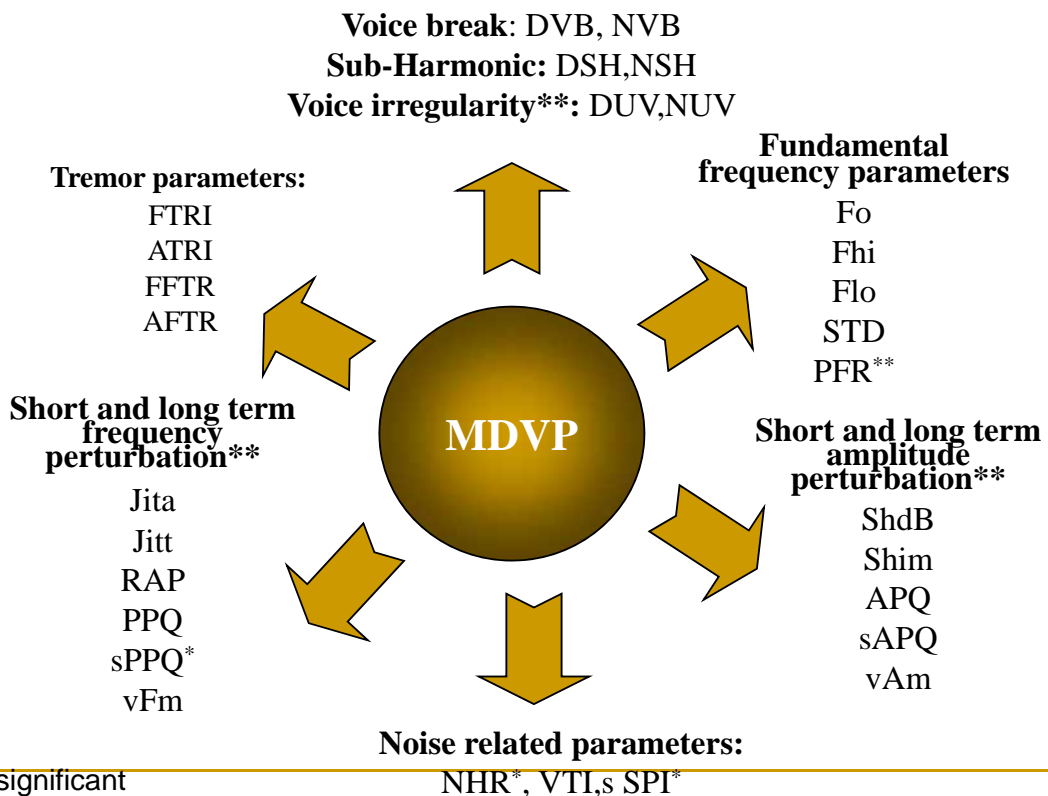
**Voice break**: DVB, NVB
**Sub-Harmonic:** DSH,NSH
**Voice irregularity\*\*:** DUV,NUV

**Tremor parameters:**
FTRI
ATRI
FFTR
AFTR

**Fundamental frequency parameters**
Fo
Fhi
Flo
STD
PFR$^{**}$

**Short and long term frequency perturbation\*\***
Jita
Jitt
RAP
PPQ
sPPQ$^{*}$
vFm

**MDVP**

**Short and long term amplitude perturbation\*\***
ShdB
Shim
APQ
sAPQ
vAm

**Noise related parameters:**
NHR$^{*}$, VTI,s SPI$^{*}$

significant